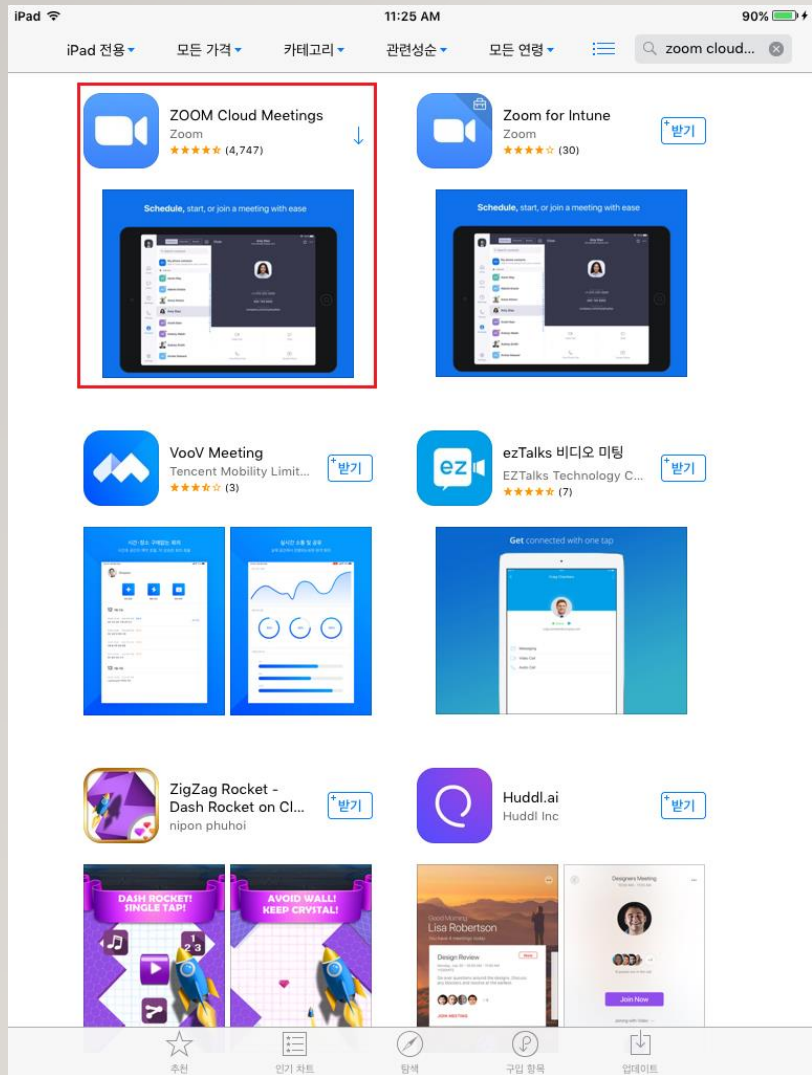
iPad
11:25 AM
90%

iPad 전용
모든 가격
카테고리
관련성순
모든 연령
zoom cloud...

ZOOM Cloud Meetings
Zoom
(4,747)

Schedule, start, or join a meeting with ease

Zoom for Intune
Zoom
(30)
받기

Schedule, start, or join a meeting with ease

VooV Meeting
Tencent Mobility Limit...
(3)
받기

ezTalks 비디오 미팅
EZTalks Technology C...
(7)
받기

Get connected with one tap

ZigZag Rocket - Dash Rocket on Cl...
nipon phuhoi
받기

DASH ROCKET! SINGLE TAP!
AVOID WALL! KEEP CRYSTAL!

Huddl.ai
Huddl Inc
받기

Good Morning
Lisa Robertson
Design Review
JOIN MEETING
Designers Meeting
Join Now

추천
인기 차트
탐색
구입 항목
업데이트